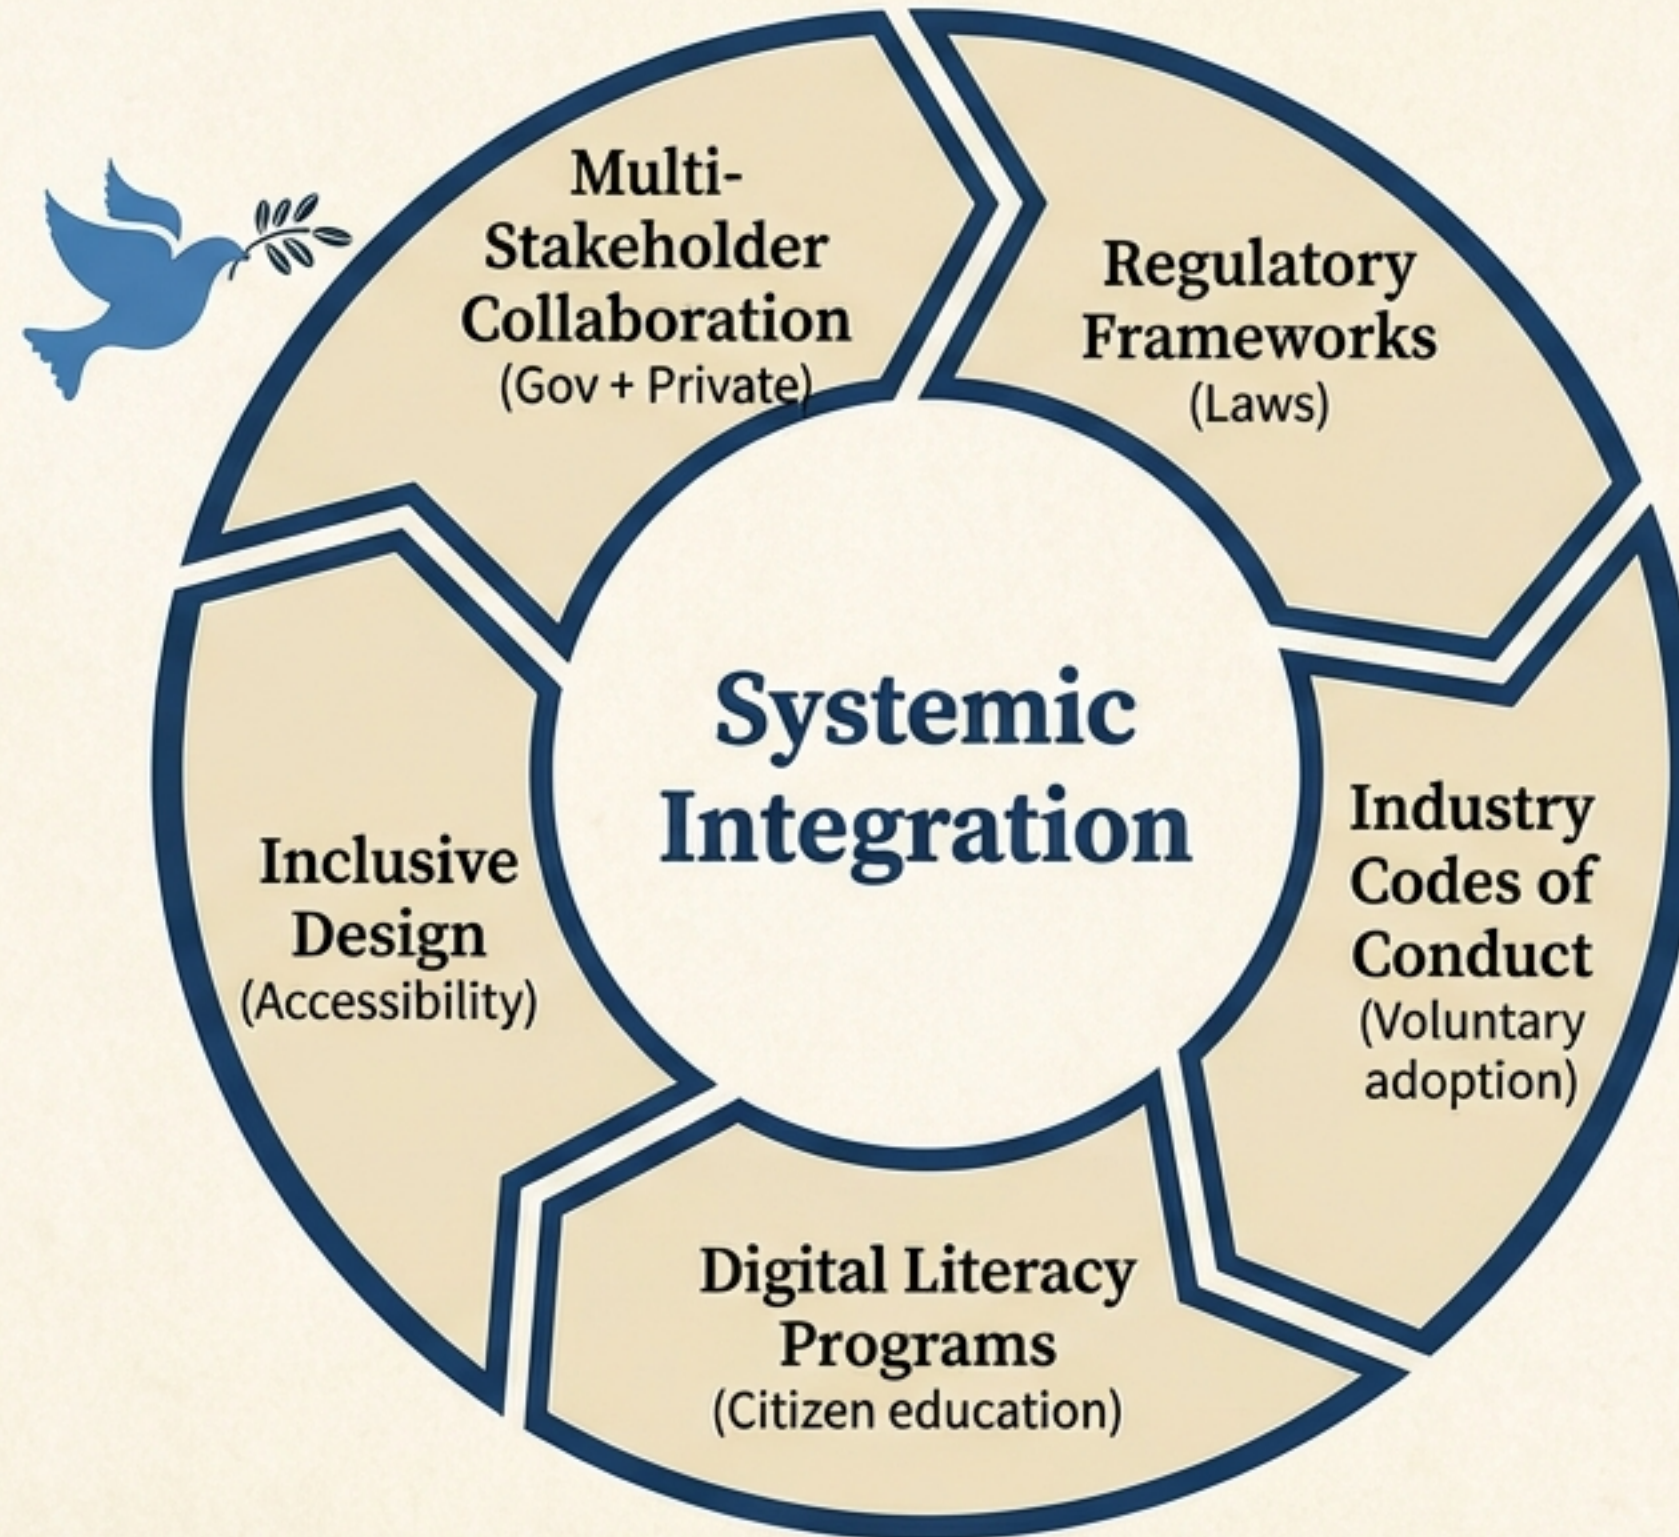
Multi-Stakeholder Collaboration
(Gov + Private)

Regulatory Frameworks
(Laws)

Systemic Integration

Industry Codes of Conduct
(Voluntary adoption)

Digital Literacy Programs
(Citizen education)

Inclusive Design
(Accessibility)